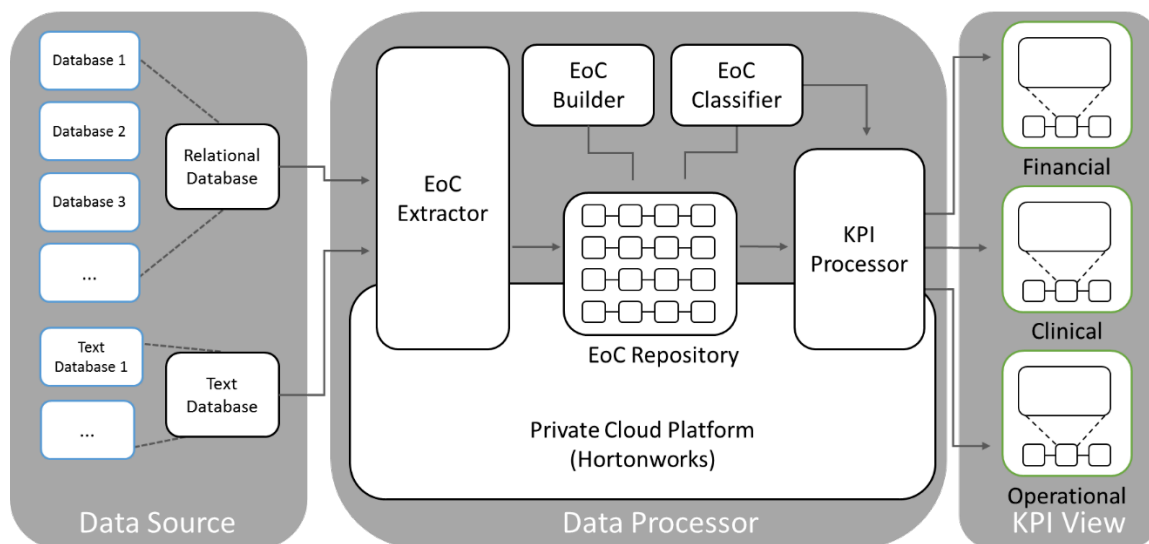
Database 1

Database 2

Database 3

...

Relational Database

Text Database 1

...

Text Database

Data Source

EoC Extractor

EoC Builder

EoC Classifier

EoC Repository

KPI Processor

Private Cloud Platform (Hortonworks)

Data Processor

Financial

Clinical

Operational

KPI View